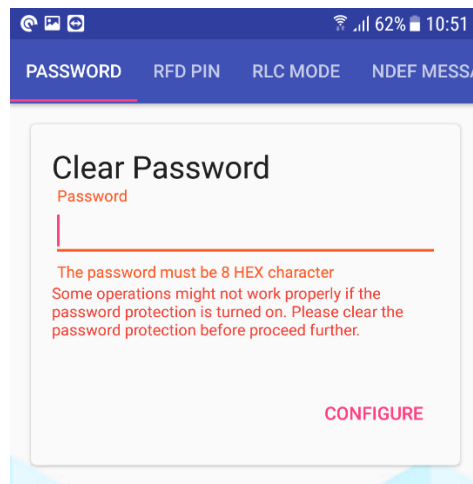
62% 10:51

PASSWORD RFD PIN RLC MODE NDEF MESSA

Clear Password

Password

The password must be 8 HEX character

Some operations might not work properly if the password protection is turned on. Please clear the password protection before proceed further.

CONFIGURE